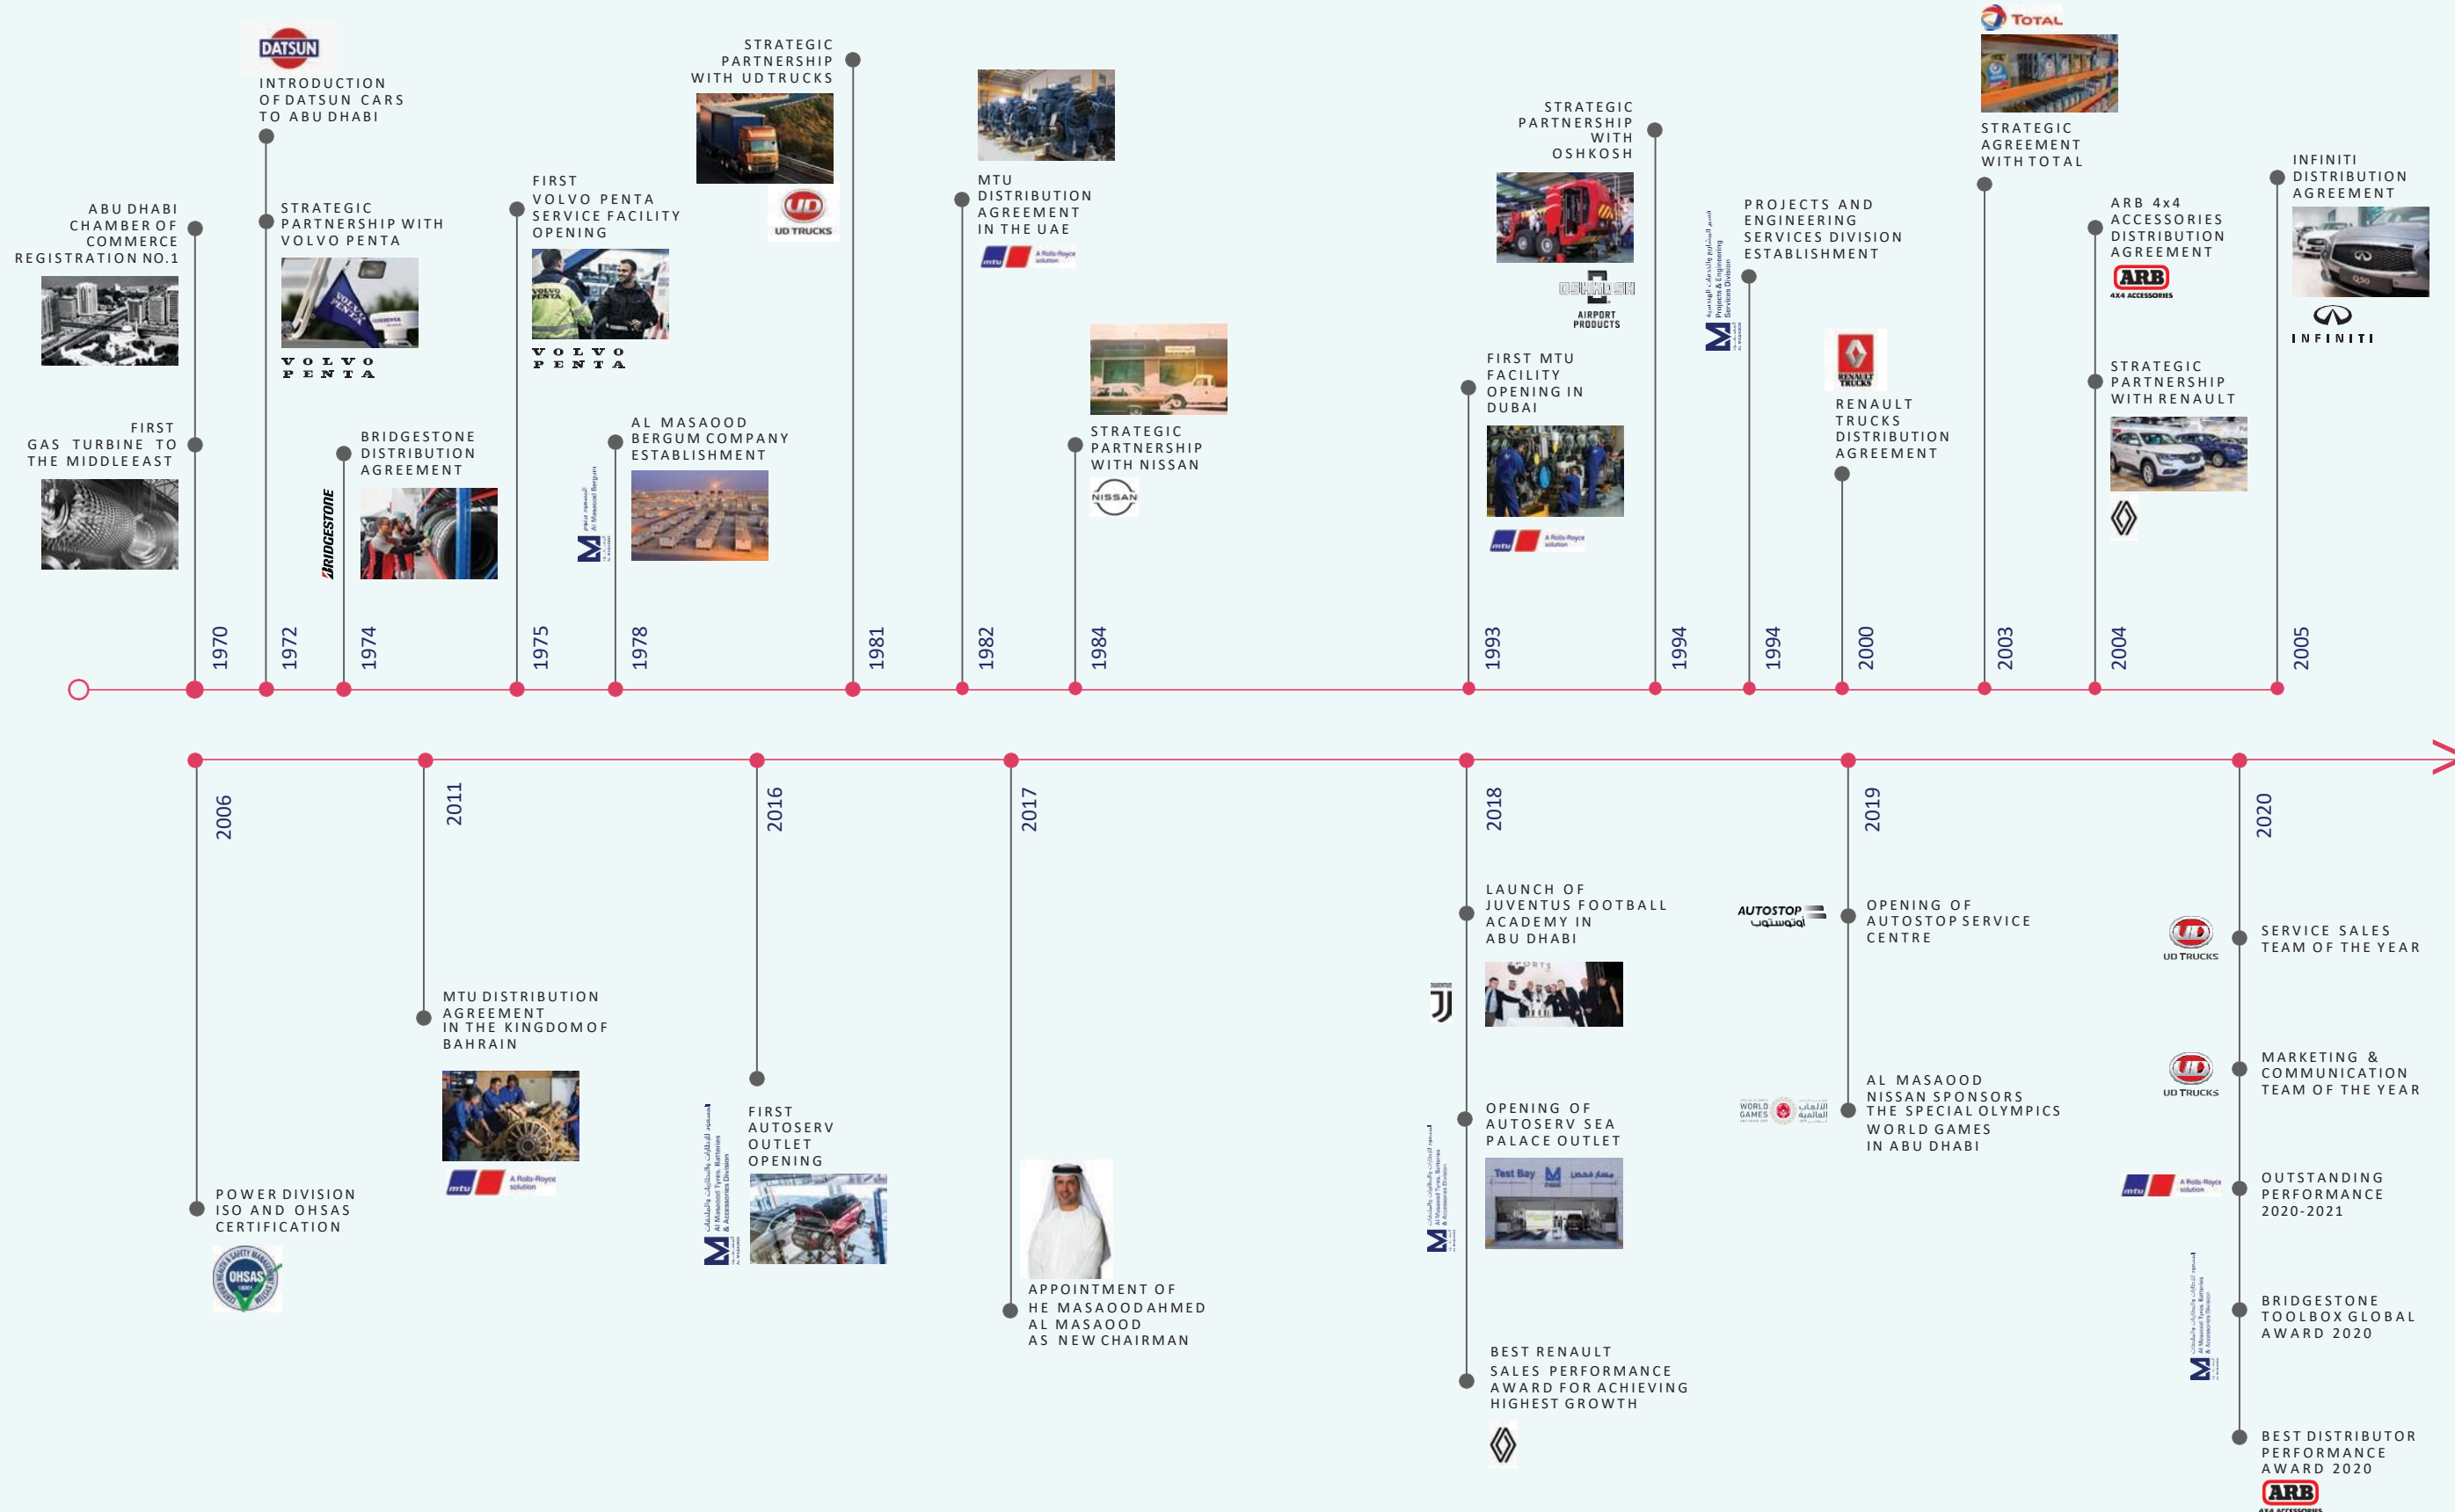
ABU DHABI CHAMBER OF COMMERCE REGISTRATION NO.1

FIRST GAS TURBINE TO THE MIDDLE EAST

1970

DATSUN

INTRODUCTION OF DATSUN CARS TO ABU DHABI

STRATEGIC PARTNERSHIP WITH VOLVO PENTA

VOLVO PENTA

1972

BRIDGESTONE

BRIDGESTONE DISTRIBUTION AGREEMENT

1974

FIRST VOLVO PENTA SERVICE FACILITY OPENING

VOLVO PENTA

1975

AL MASAOOD BERGUM COMPANY ESTABLISHMENT

1978

STRATEGIC PARTNERSHIP WITH UD TRUCKS

UD TRUCKS

1981

MTU DISTRIBUTION AGREEMENT IN THE UAE

mtu A Rolls-Royce solution

1982

STRATEGIC PARTNERSHIP WITH NISSAN

NISSAN

1984

STRATEGIC PARTNERSHIP WITH OSHKOSH

OSHKOSH AIRPORT PRODUCTS

FIRST MTU FACILITY OPENING IN DUBAI

mtu A Rolls-Royce solution

1993

1994

PROJECTS AND ENGINEERING SERVICES DIVISION ESTABLISHMENT

1994

RENAULT TRUCKS

RENAULT TRUCKS DISTRIBUTION AGREEMENT

2000

TOTAL

STRATEGIC AGREEMENT WITH TOTAL

2003

ARB 4x4 ACCESSORIES DISTRIBUTION AGREEMENT

ARB 4X4 ACCESSORIES

STRATEGIC PARTNERSHIP WITH RENAULT

2004

INFINITI DISTRIBUTION AGREEMENT

INFINITI

2005

2006

POWER DIVISION ISO AND OHSAS CERTIFICATION

OHSAS

2011

MTU DISTRIBUTION AGREEMENT IN THE KINGDOM OF BAHRAIN

mtu A Rolls-Royce solution

2016

FIRST AUTOSERV OUTLET OPENING

2017

APPOINTMENT OF HE MASAOOD AHMED AL MASAOOD AS NEW CHAIRMAN

2018

LAUNCH OF JUVENTUS FOOTBALL ACADEMY IN ABU DHABI

OPENING OF AUTOSERV SEA PALACE OUTLET

BEST RENAULT SALES PERFORMANCE AWARD FOR ACHIEVING HIGHEST GROWTH

2019

AUTOSTOP

OPENING OF AUTOSTOP SERVICE CENTRE

WORLD GAMES

AL MASAOOD NISSAN SPONSORS THE SPECIAL OLYMPICS WORLD GAMES IN ABU DHABI

2020

UD TRUCKS

SERVICE SALES TEAM OF THE YEAR

UD TRUCKS

MARKETING & COMMUNICATION TEAM OF THE YEAR

mtu A Rolls-Royce solution

OUTSTANDING PERFORMANCE 2020-2021

BRIDGESTONE TOOLBOX GLOBAL AWARD 2020

BEST DISTRIBUTOR PERFORMANCE AWARD 2020

ARB